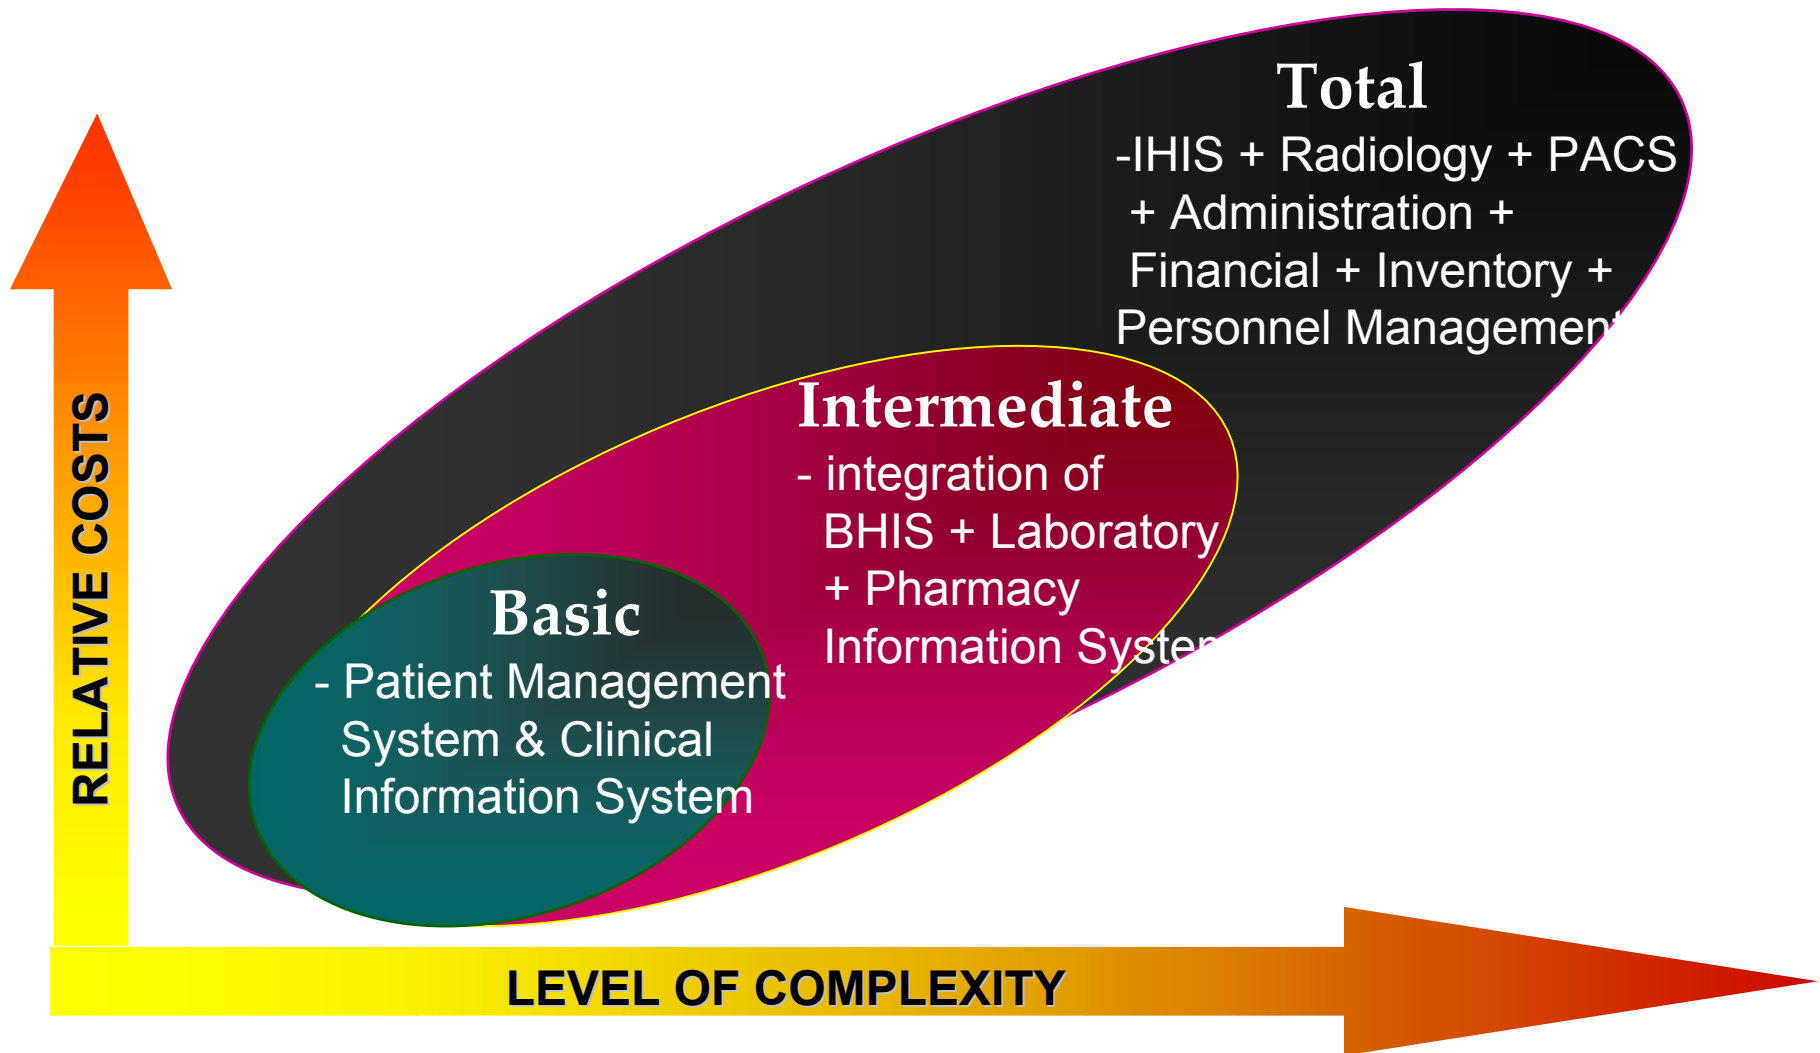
Total
-IHIS + Radiology + PACS + Administration + Financial + Inventory + Personnel Managemen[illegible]

Intermediate
- integration of BHIS + Laboratory + Pharmacy Information Syste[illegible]

Basic
- Patient Management System & Clinical Information System

RELATIVE COSTS

LEVEL OF COMPLEXITY